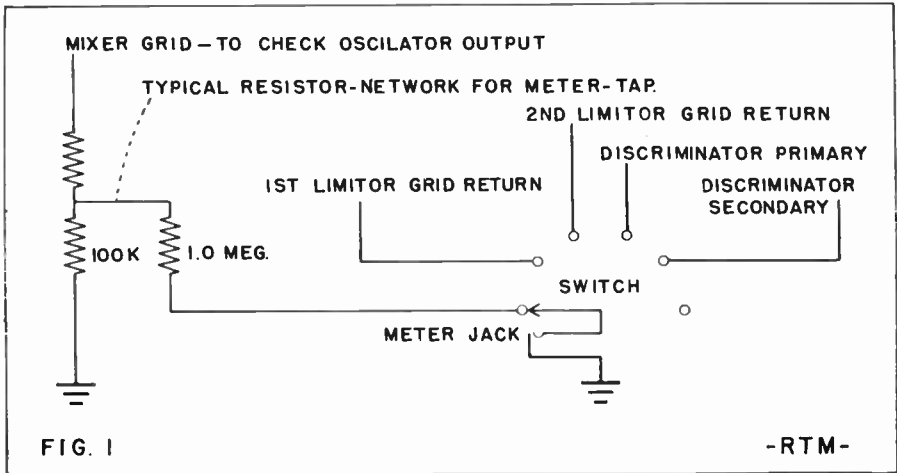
MIXER GRID – TO CHECK OSCILATOR OUTPUT

TYPICAL RESISTOR-NETWORK FOR METER-TAP.

2ND LIMITOR GRID RETURN

DISCRIMINATOR PRIMARY

IST LIMITOR GRID RETURN

DISCRIMINATOR SECONDARY

100K

1.0 MEG.

SWITCH

METER JACK

FIG. 1

-RTM-